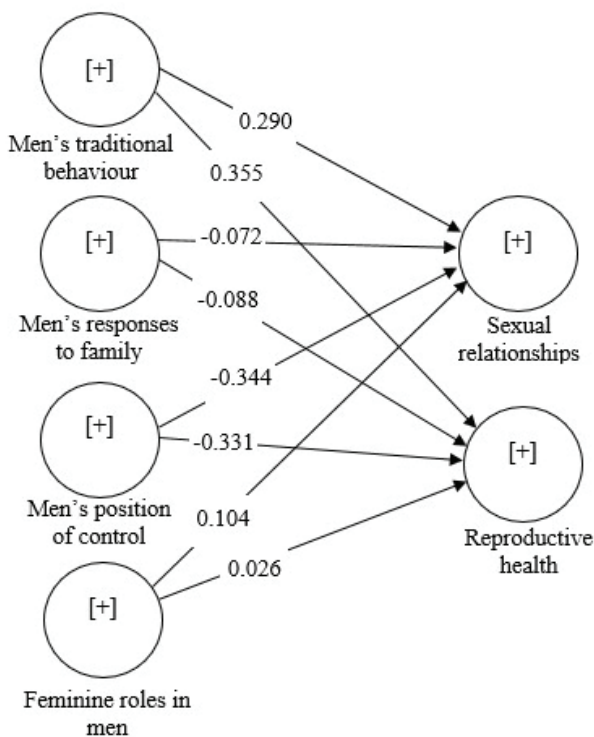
[+]

Men’s traditional behaviour

0.290

0.355

[+]

-0.072

-0.088

Men’s responses to family

[+]

Sexual relationships

-0.344

[+]

-0.331

[+]

Men’s position of control

0.104

Reproductive health

0.026

[+]

Feminine roles in men